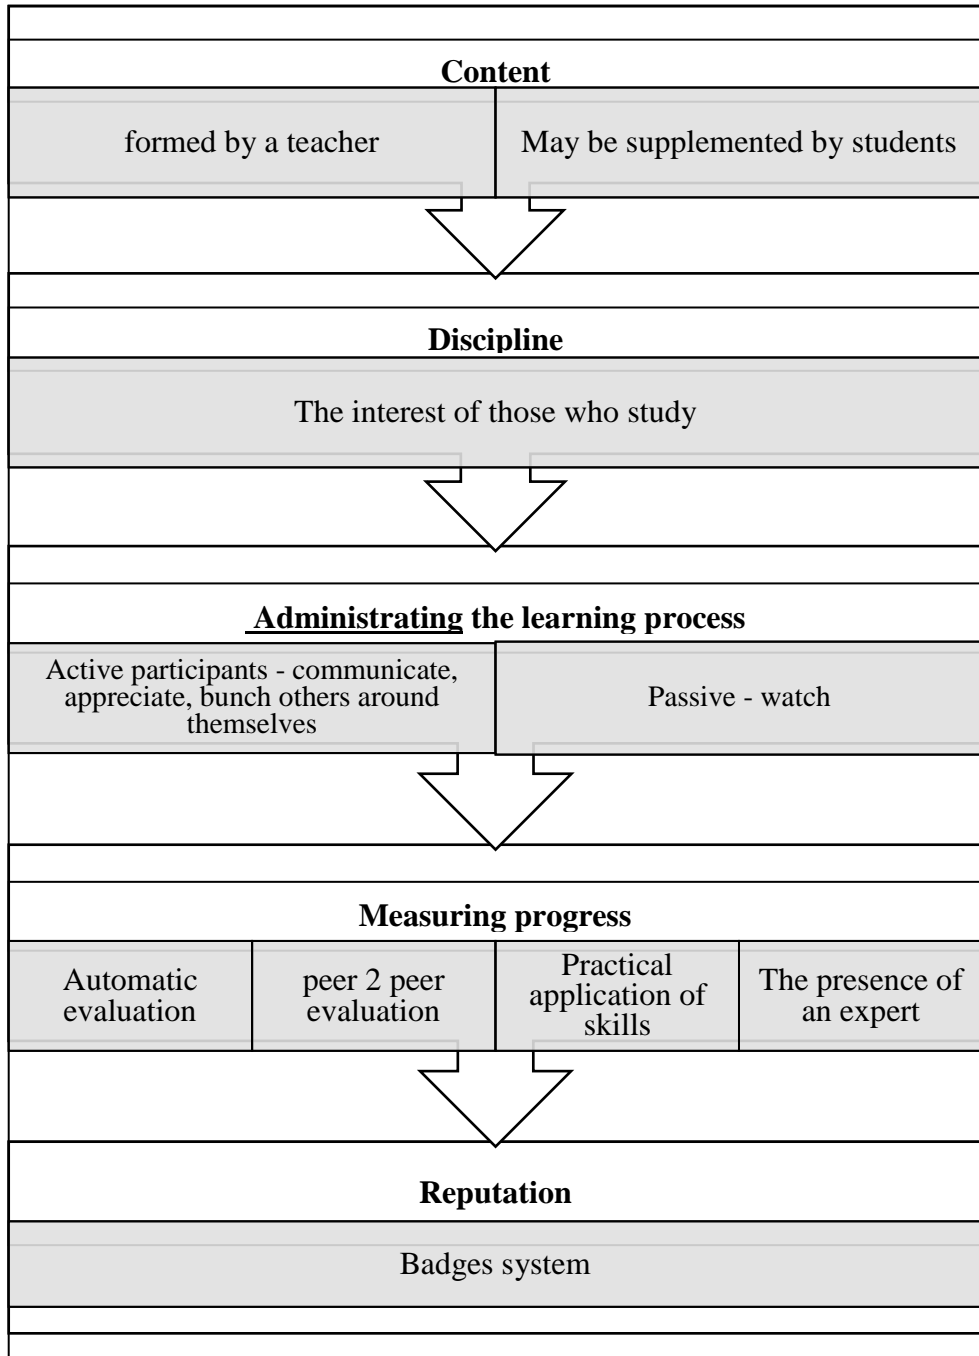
Content

formed by a teacher

May be supplemented by students

Discipline

The interest of those who study

Administrating the learning process

Active participants - communicate, appreciate, bunch others around themselves

Passive - watch

Measuring progress

Automatic evaluation

peer 2 peer evaluation

Practical application of skills

The presence of an expert

Reputation

Badges system